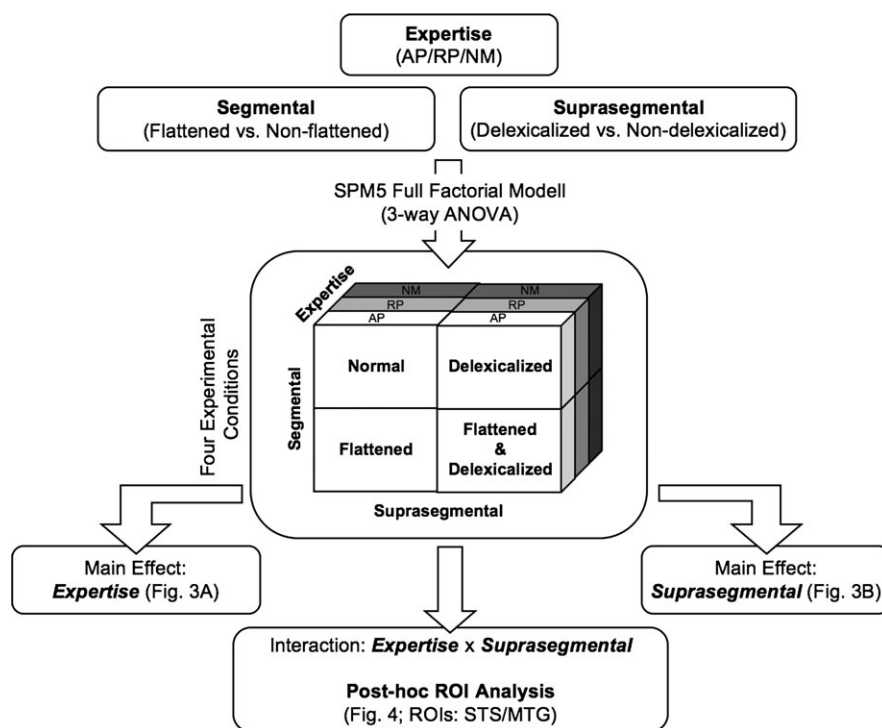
Expertise
(AP/RP/NM)

Segmental
(Flattened vs. Non-flattened)

Suprasegmental
(Delexicalized vs. Non-delexicalized)

SPM5 Full Factorial Modell
(3-way ANOVA)

Expertise

NM
RP
AP

NM
RP
AP

Four Experimental Conditions

Segmental

Normal

Delexicalized

Flattened

Flattened
&
Delexicalized

Suprasegmental

Main Effect:
Expertise (Fig. 3A)

Main Effect:
Suprasegmental (Fig. 3B)

Interaction: Expertise x Suprasegmental

Post-hoc ROI Analysis
(Fig. 4; ROIs: STS/MTG)